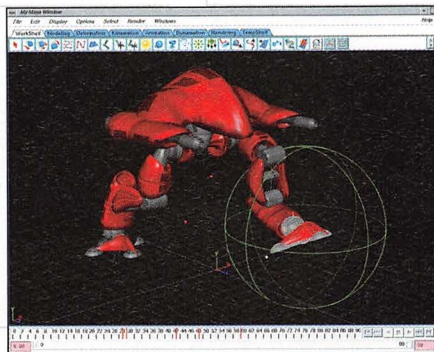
My Maya Window

File Edit Display Options Select Render Windows

WorkShelf Modeling Deformation Kinematics Animation Dynamics Rendering TempShelf

2 4 6 8 10 12 14 16 18 20 22 24 26 28 30 32 34 36 38 40 42 44 46 48 50 52 54 56 58 60 62 64 66 68 70 72 74 76 78 80 82 84 86 88 90

0